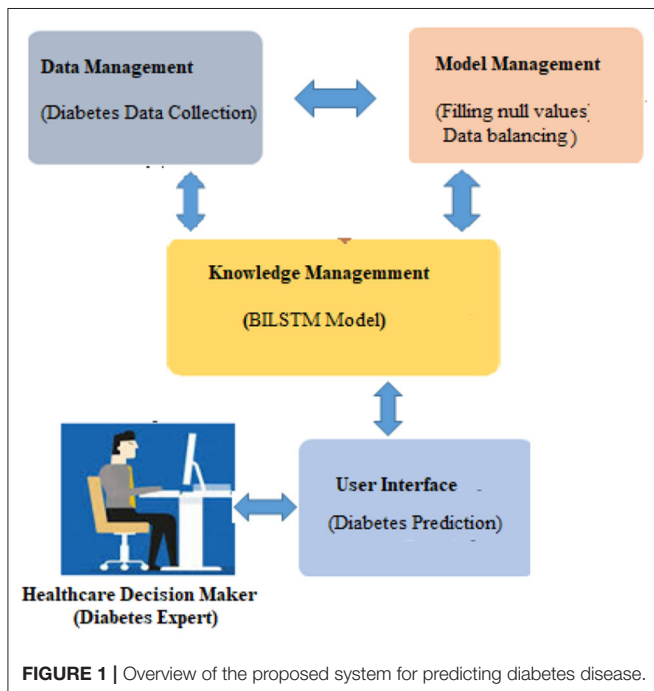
Data Management

(Diabetes Data Collection)

Model Management

(Filling null values
Data balancing)

Knowledge Managemment

(BILSTM Model)

User Interface

(Diabetes Prediction)

Healthcare Decision Maker
(Diabetes Expert)

FIGURE 1 | Overview of the proposed system for predicting diabetes disease.